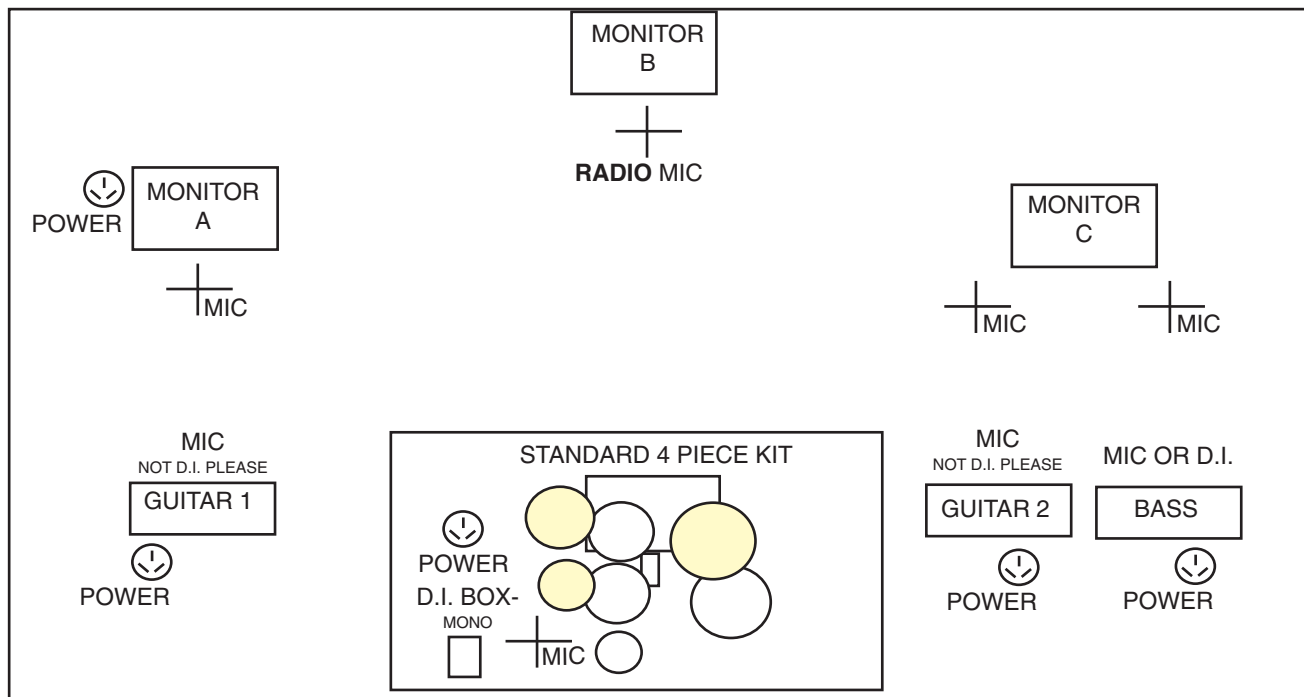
MONITOR
B

RADIO MIC

POWER

MONITOR
A

MIC

MONITOR
C

MIC

MIC

MIC
NOT D.I. PLEASE

GUITAR 1

POWER

STANDARD 4 PIECE KIT

POWER

D.I. BOX-
MONO

MIC

MIC
NOT D.I. PLEASE

GUITAR 2

POWER

MIC OR D.I.

BASS

POWER